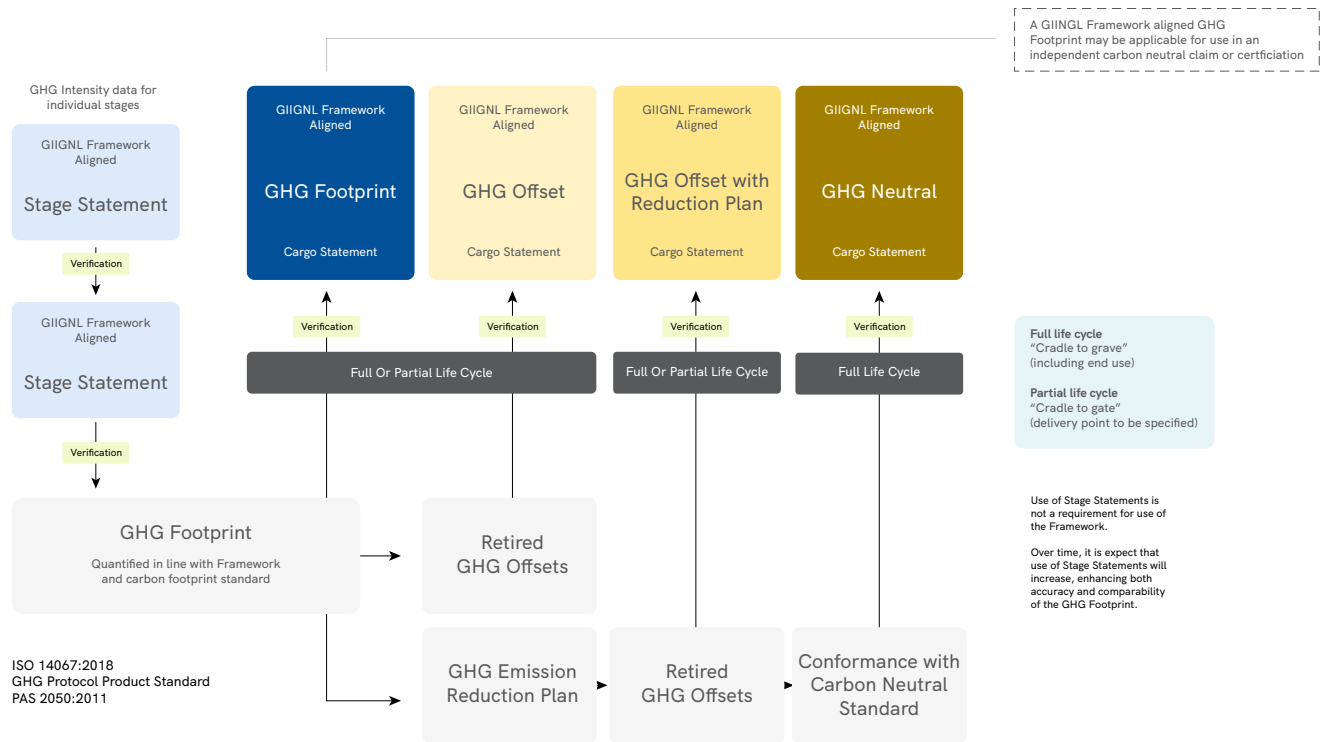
A GIINGL Framework aligned GHG Footprint may be applicable for use in an independent carbon neutral claim or certficiation

GHG Intensity data for individual stages

GIIGNL Framework Aligned

Stage Statement

Verification

GIIGNL Framework Aligned

Stage Statement

Verification

GIIGNL Framework Aligned

GHG Footprint

Cargo Statement

GIIGNL Framework Aligned

GHG Offset

Cargo Statement

GIIGNL Framework Aligned

GHG Offset with Reduction Plan

Cargo Statement

GIIGNL Framework Aligned

GHG Neutral

Cargo Statement

Verification

Verification

Verification

Verification

Full Or Partial Life Cycle

Full Or Partial Life Cycle

Full Life Cycle

Full life cycle
"Cradle to grave"
(including end use)

Partial life cycle
"Cradle to gate"
(delivery point to be specified)

GHG Footprint

Quantified in line with Framework and carbon footprint standard

Retired GHG Offsets

Use of Stage Statements is not a requirement for use of the Framework.

Over time, it is expect that use of Stage Statements will increase, enhancing both accuracy and comparability of the GHG Footprint.

ISO 14067:2018
GHG Protocol Product Standard
PAS 2050:2011

GHG Emission Reduction Plan

Retired GHG Offsets

Conformance with Carbon Neutral Standard